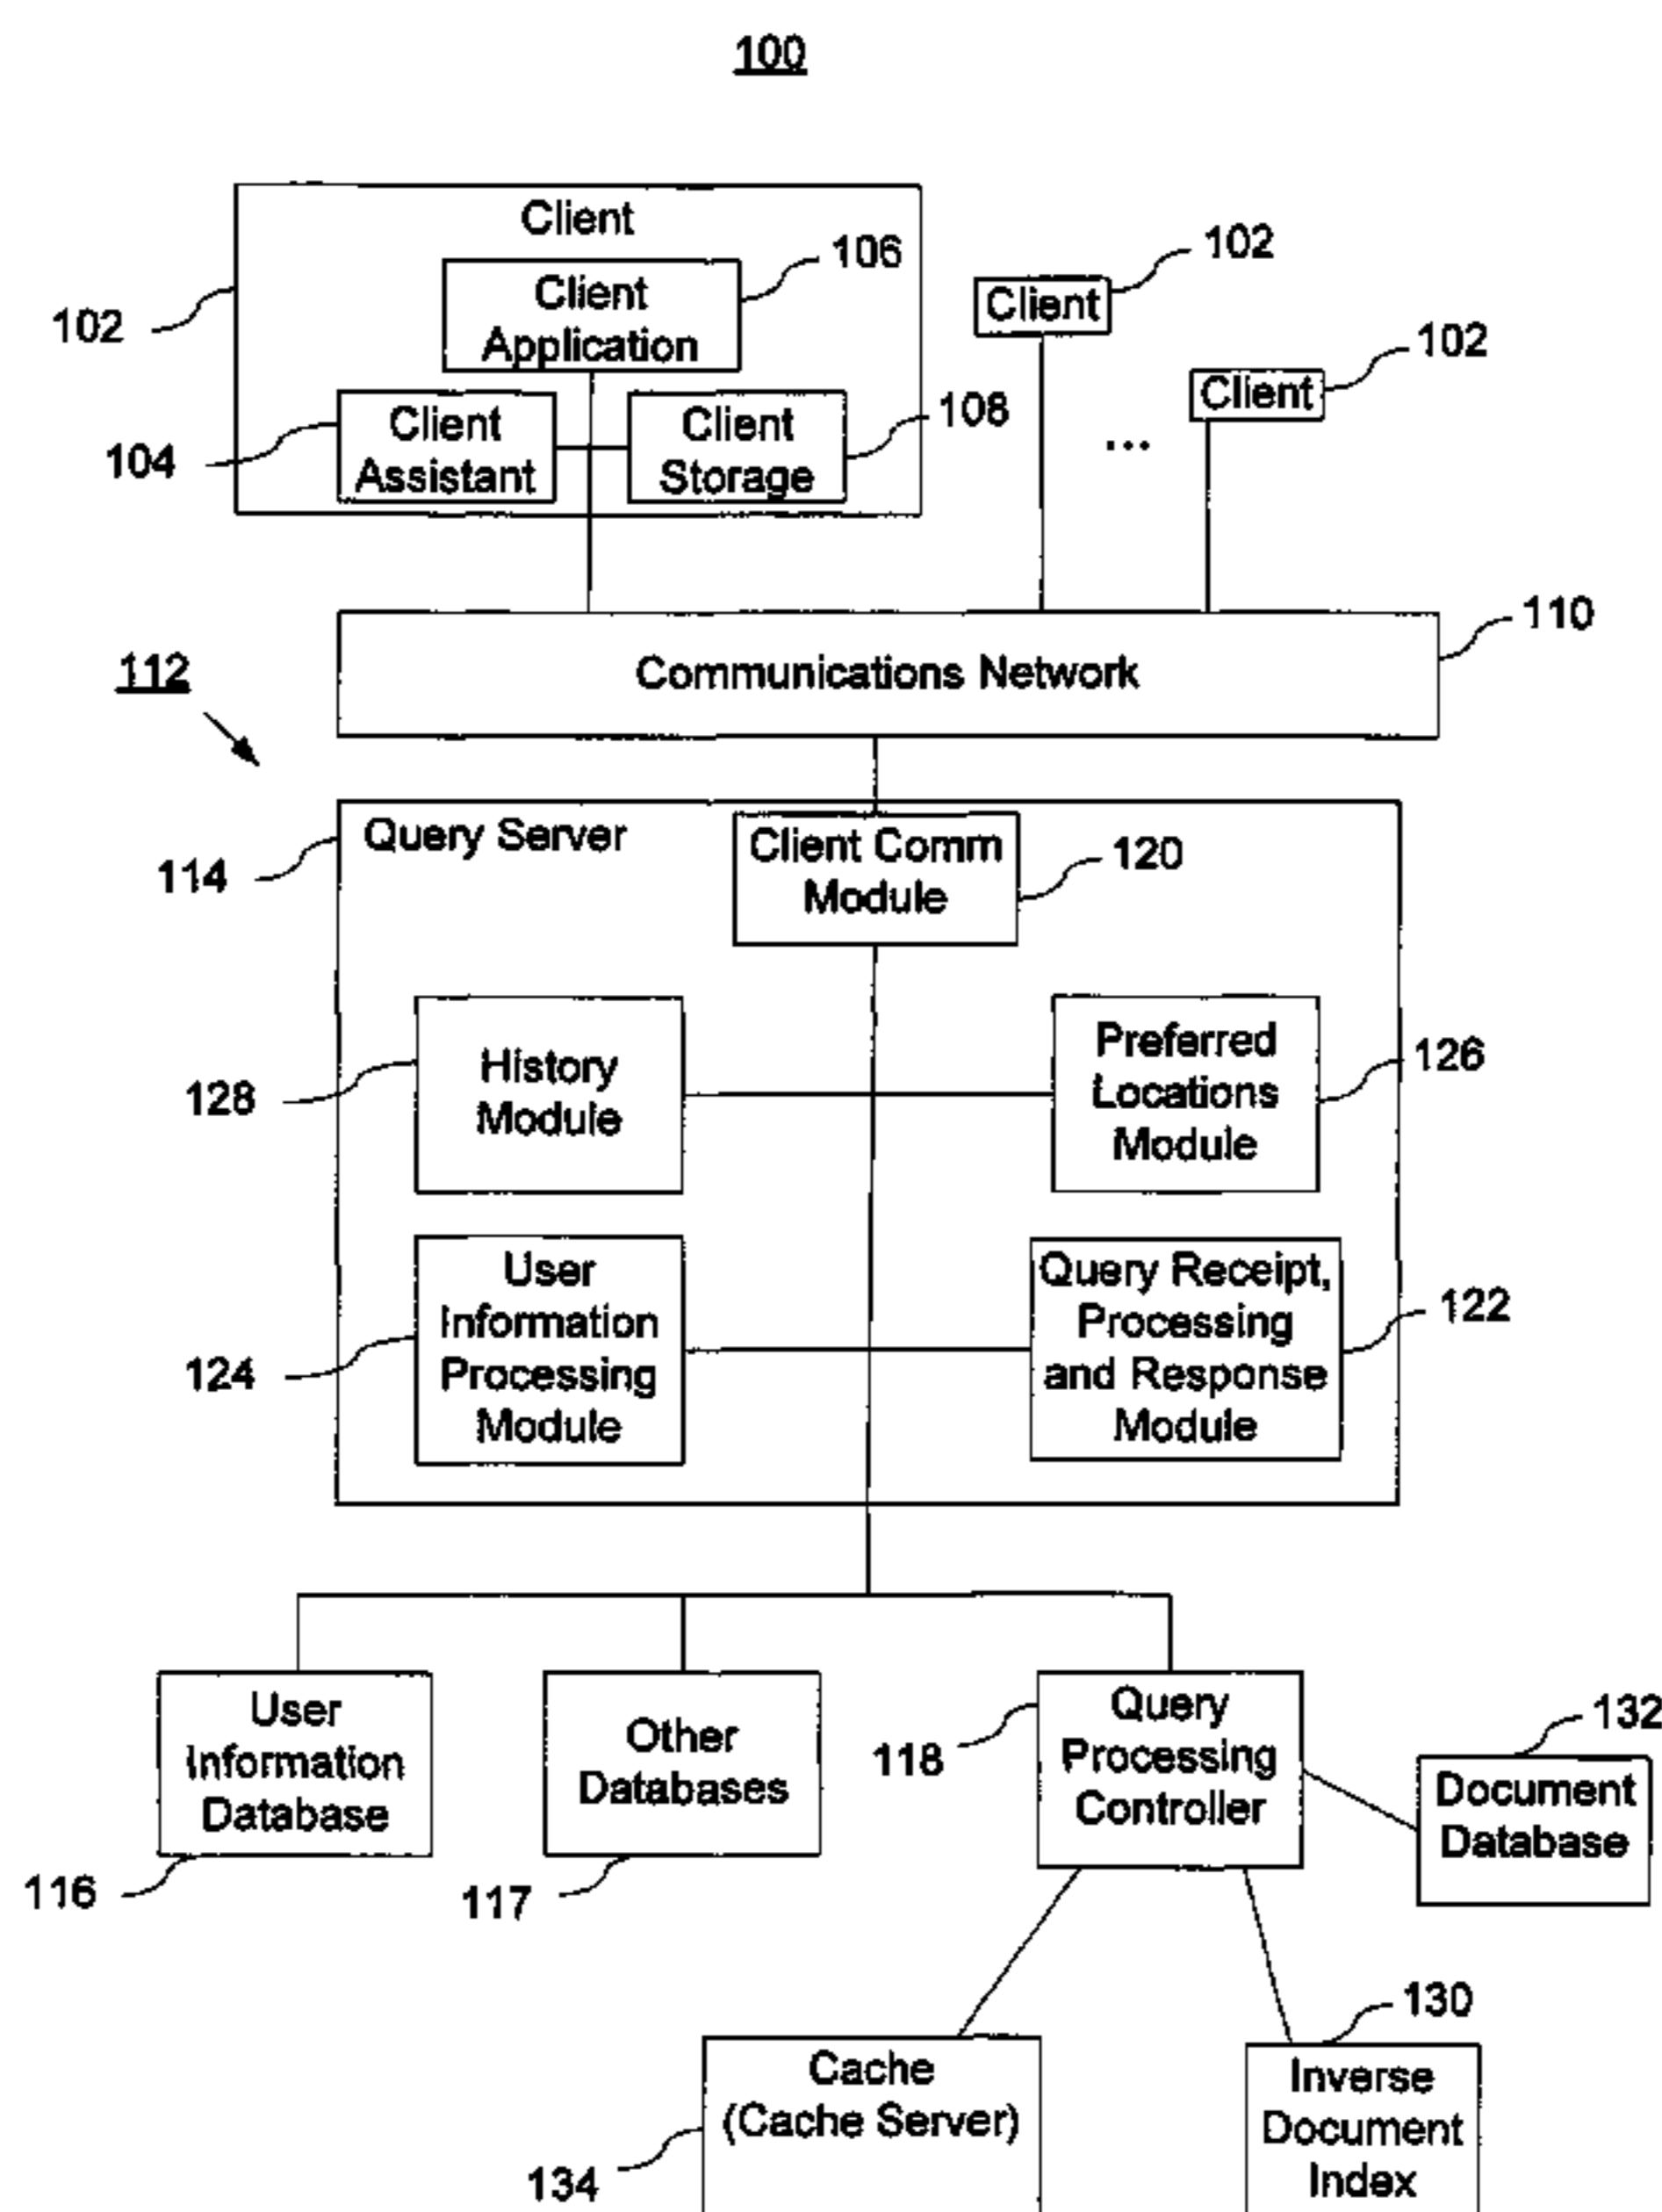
100

Client

106

Client Application

102

Client

102

Client

102

Client Assistant

104

Client Storage

108

...

110

Communications Network

112

Query Server

114

Client Comm Module

120

History Module

128

Preferred Locations Module

126

User Information Processing Module

124

Query Receipt, Processing and Response Module

122

User Information Database

116

Other Databases

117

118

Query Processing Controller

132

Document Database

130

Cache (Cache Server)

134

Inverse Document Index